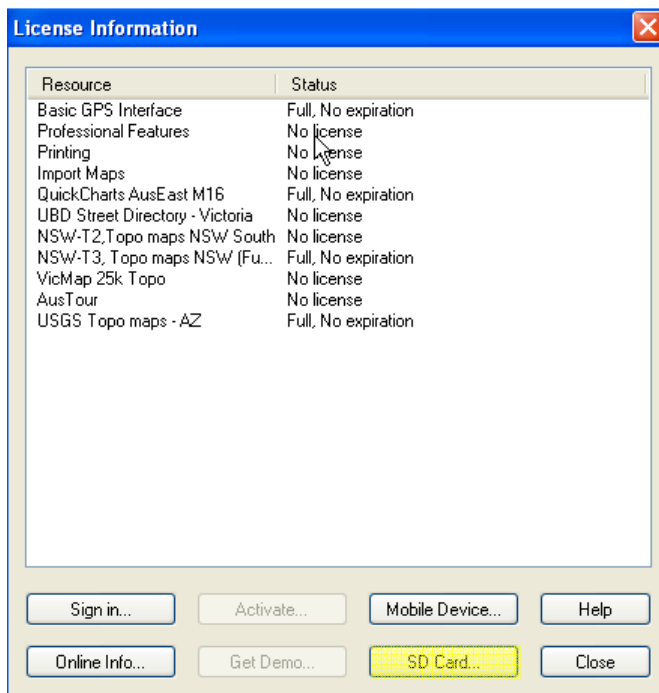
License Information

| Resource | Status |
|---|---|
| Basic GPS Interface | Full, No expiration |
| Professional Features | No license |
| Printing | No license |
| Import Maps | No license |
| QuickCharts AusEast M16 | Full, No expiration |
| UBD Street Directory - Victoria | No license |
| NSW-T2,Topo maps NSW South | No license |
| NSW-T3, Topo maps NSW (Fu... | Full, No expiration |
| VicMap 25k Topo | No license |
| AusTour | No license |
| USGS Topo maps - AZ | Full, No expiration |

Sign in...
Activate...
Mobile Device...
Help
Online Info...
Get Demo...
SD Card...
Close